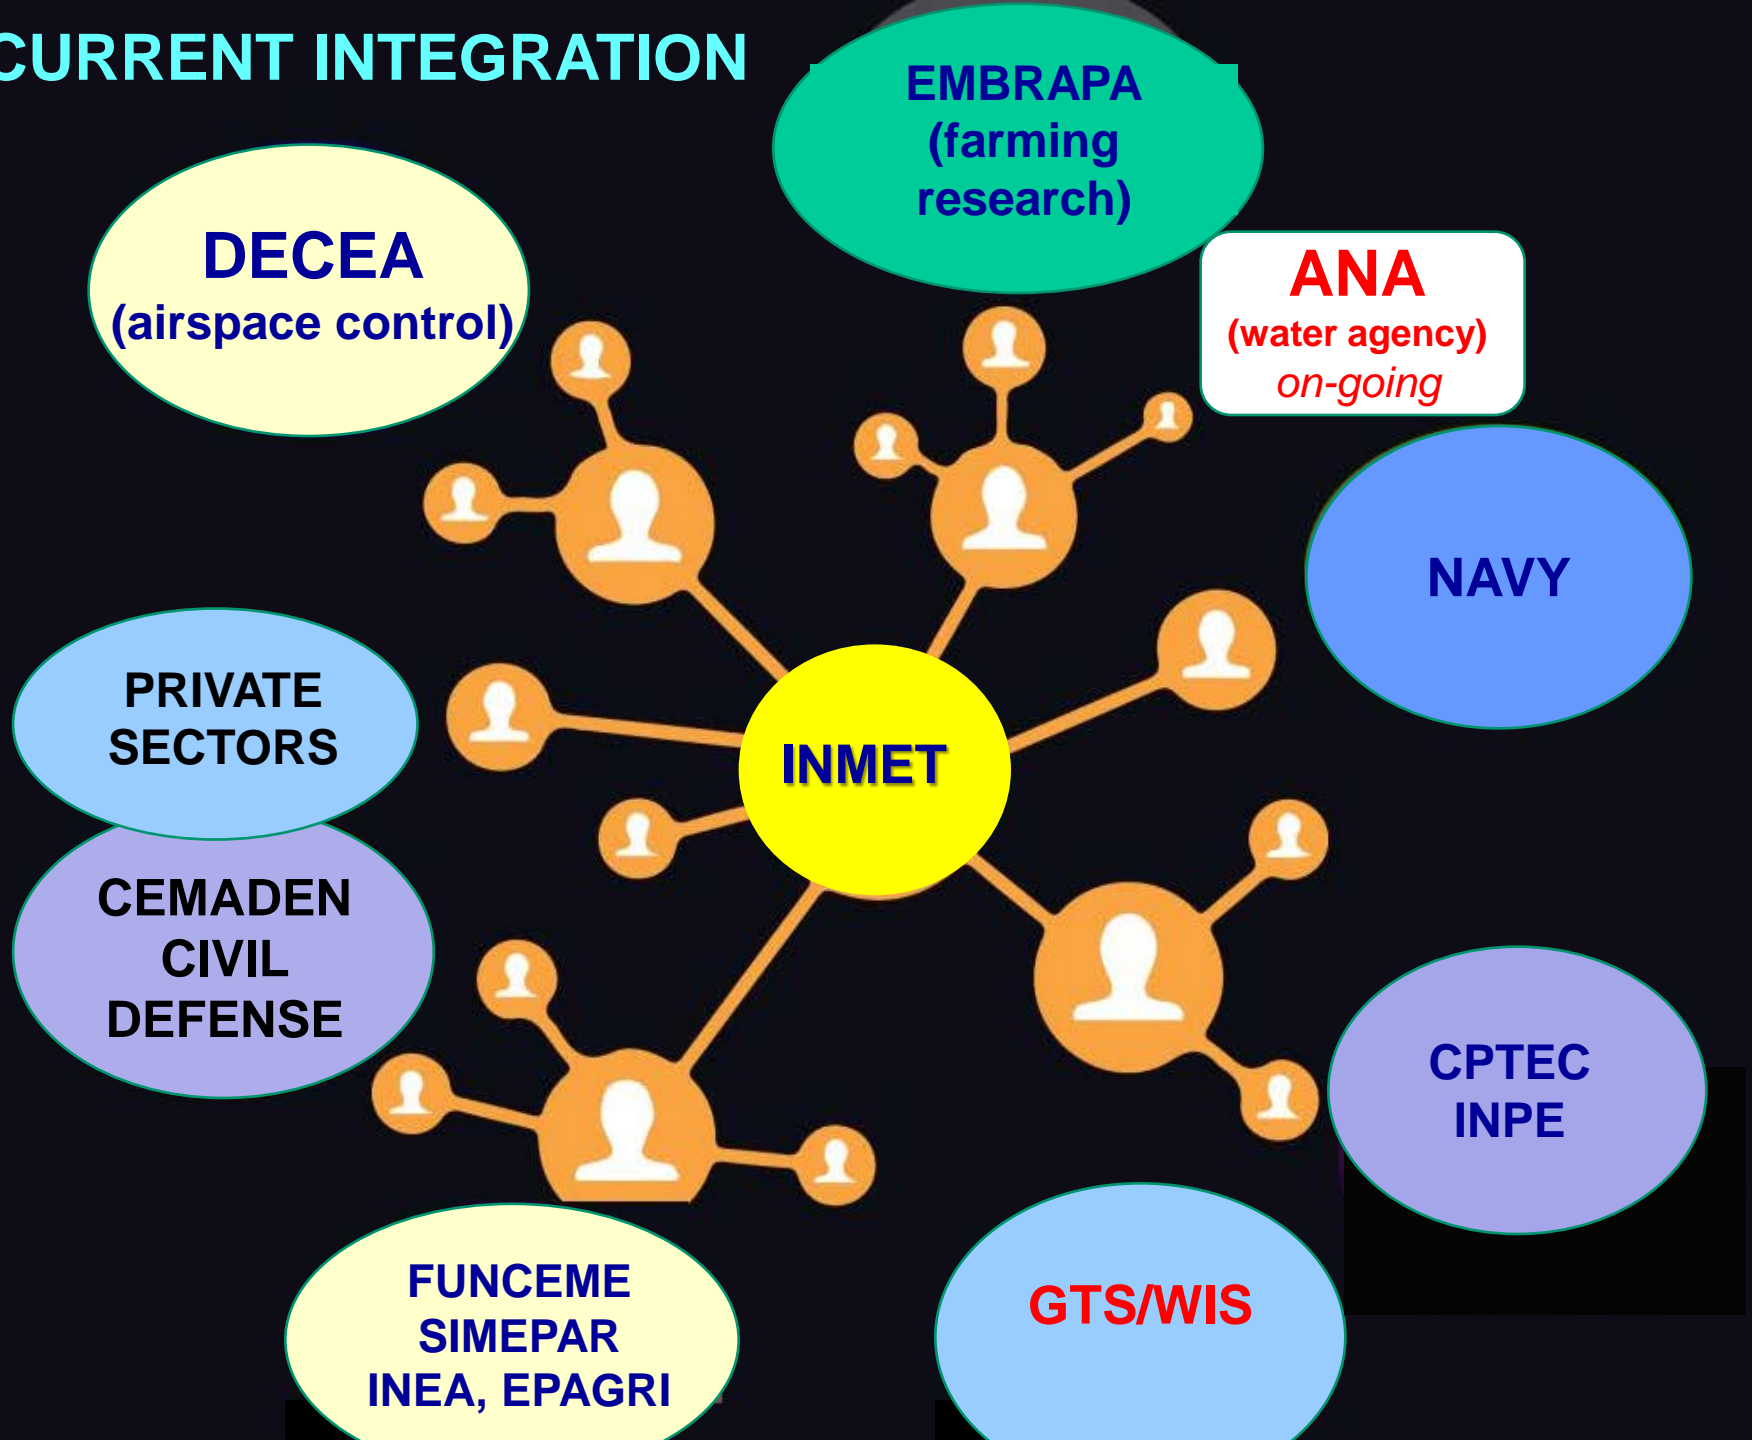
CURRENT INTEGRATION

EMBRAPA (farming research)

DECEA (airspace control)

ANA (water agency) on-going

NAVY

PRIVATE SECTORS

INMET

CEMADEN CIVIL DEFENSE

CPTEC INPE

FUNCEME SIMEPAR INEA, EPAGRI

GTS/WIS